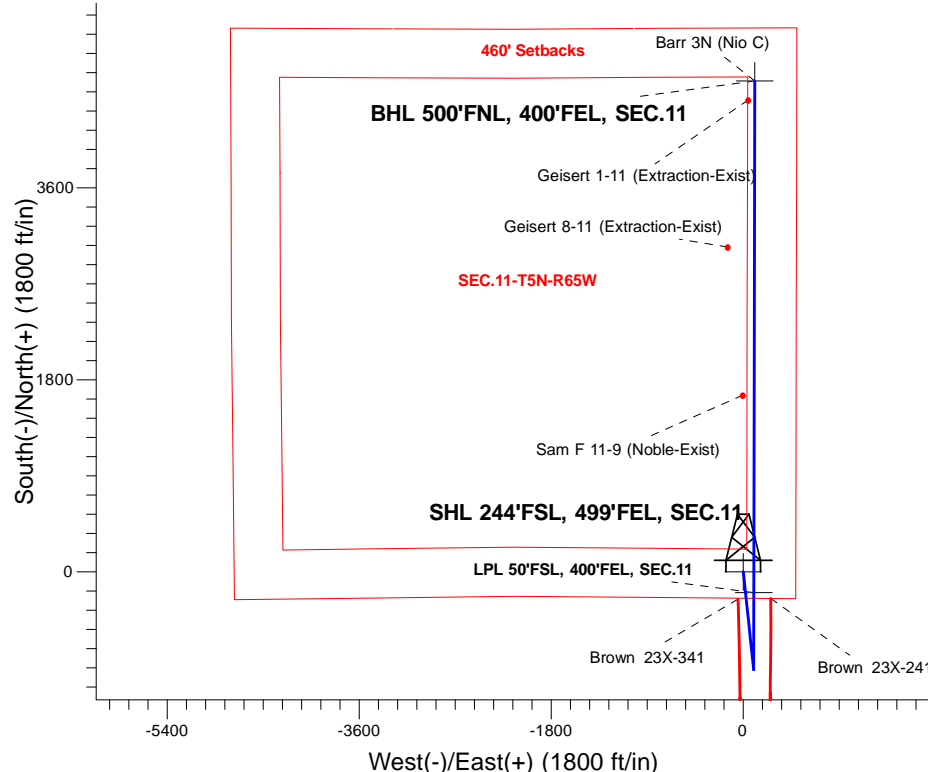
460' Setbacks

Barr 3N (Nio C)

BHL 500'FNL, 400'FEL, SEC.11

Geisert 1-11 (Extraction-Exist)

3600

Geisert 8-11 (Extraction-Exist)

SEC.11-T5N-R65W

South(-)/North(+) (1800 ft/in)

1800

Sam F 11-9 (Noble-Exist)

SHL 244'FSL, 499'FEL, SEC.11

0

LPL 50'FSL, 400'FEL, SEC.11

Brown 23X-341

Brown 23X-241

-5400

-3600

-1800

0

West(-)/East(+) (1800 ft/in)